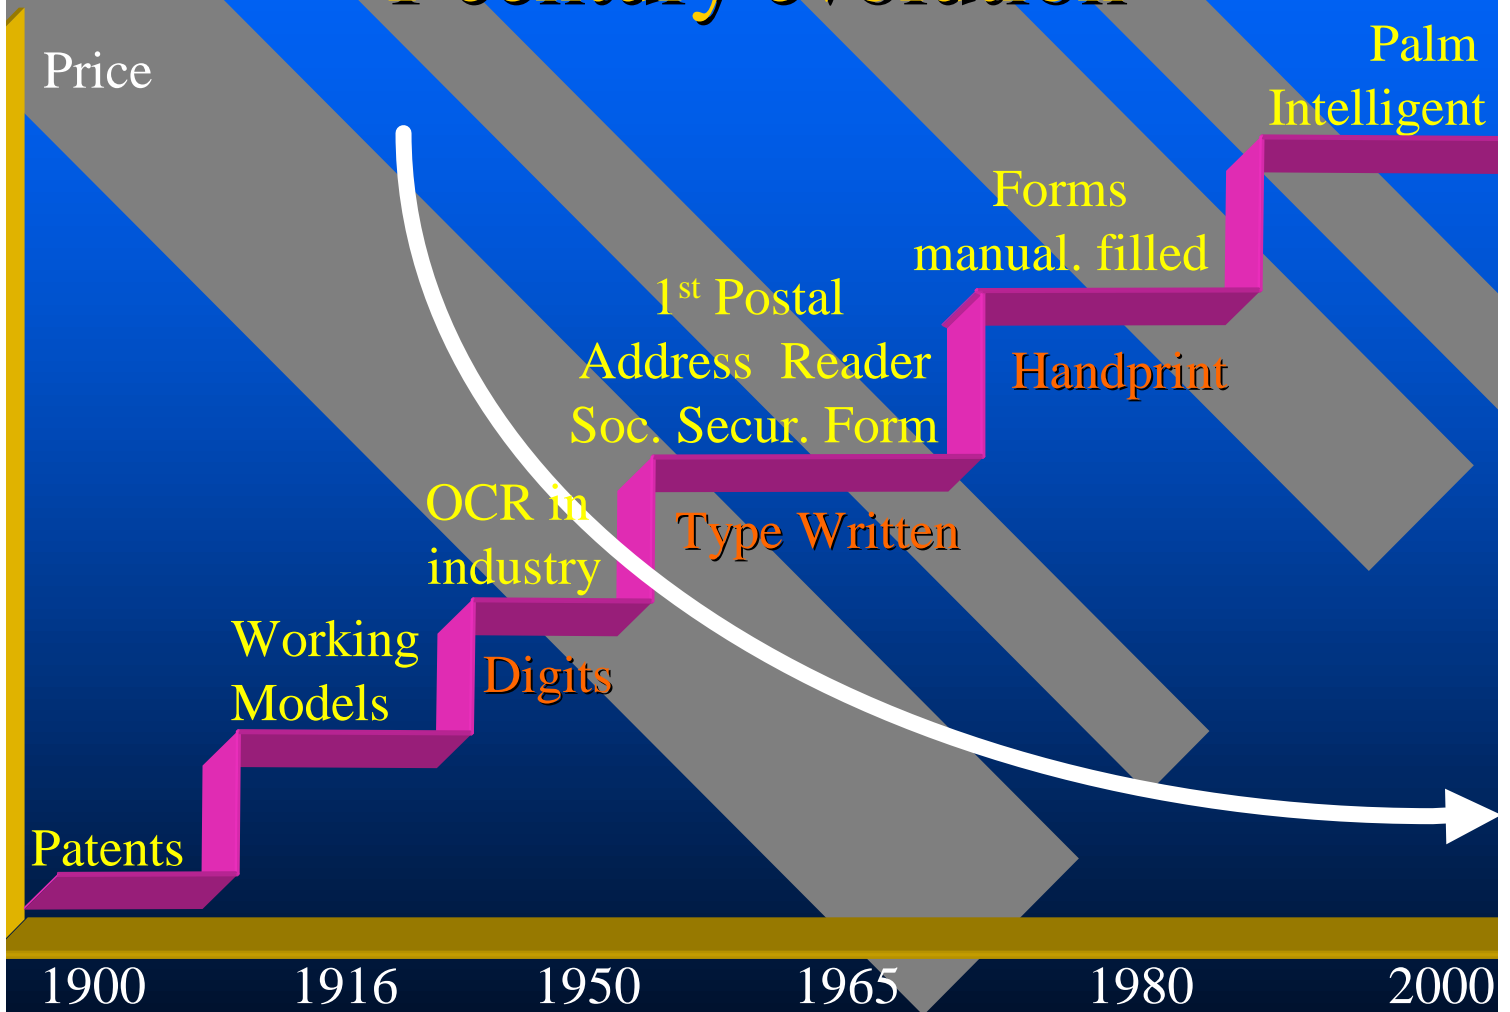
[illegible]

Price

Palm
Intelligent

Forms
manual. filled

$1^{st}$ Postal
Address Reader
Soc. Secur. Form

Handprint

OCR in
industry

Type Written

Working
Models

Digits

Patents

1900 1916 1950 1965 1980 2000